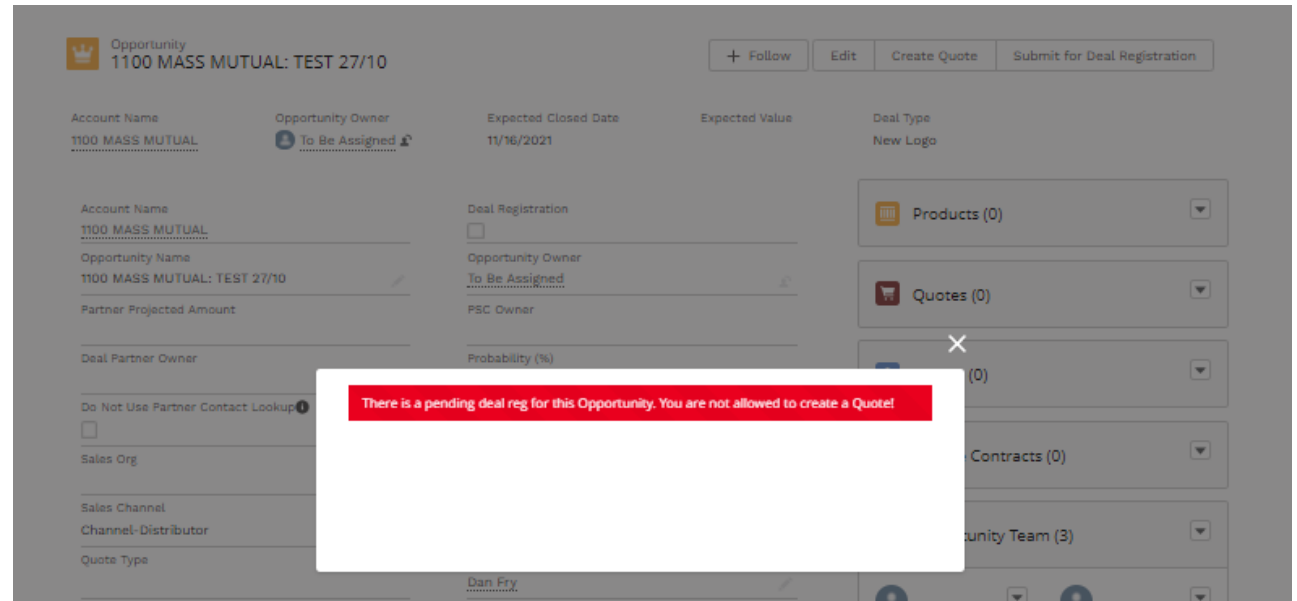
Opportunity
1100 MASS MUTUAL: TEST 27/10

+ Follow | Edit | Create Quote | Submit for Deal Registration

Account Name
1100 MASS MUTUAL

Opportunity Owner
To Be Assigned

Expected Closed Date
11/16/2021

Expected Value

Deal Type
New Logo

Account Name
1100 MASS MUTUAL

Deal Registration

Opportunity Name
1100 MASS MUTUAL: TEST 27/10

Opportunity Owner
To Be Assigned

Partner Projected Amount

PSC Owner

Deal Partner Owner

Probability (%)

Do Not Use Partner Contact Lookup

Sales Org

Sales Channel
Channel-Distributor

Quote Type

Dan Fry

Products (0)

Quotes (0)

(0)

Contracts (0)

unity Team (3)

There is a pending deal reg for this Opportunity. You are not allowed to create a Quote!